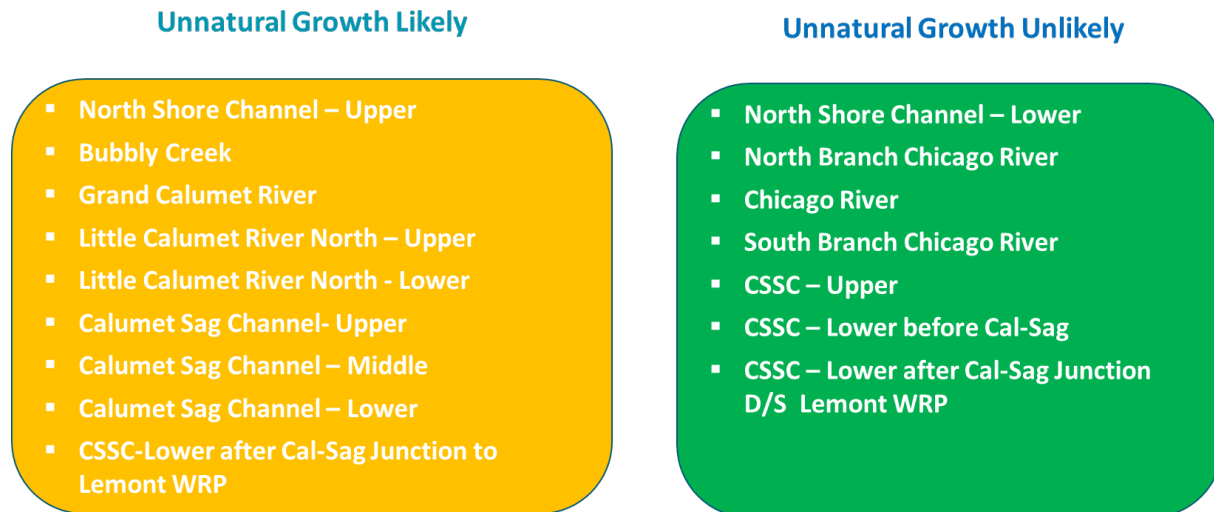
Unnatural Growth Likely

- North Shore Channel – Upper
- Bubbly Creek
- Grand Calumet River
- Little Calumet River North – Upper
- Little Calumet River North - Lower
- Calumet Sag Channel- Upper
- Calumet Sag Channel – Middle
- Calumet Sag Channel – Lower
- CSSC-Lower after Cal-Sag Junction to Lemont WRP

Unnatural Growth Unlikely

- North Shore Channel – Lower
- North Branch Chicago River
- Chicago River
- South Branch Chicago River
- CSSC – Upper
- CSSC – Lower before Cal-Sag
- CSSC – Lower after Cal-Sag Junction D/S Lemont WRP